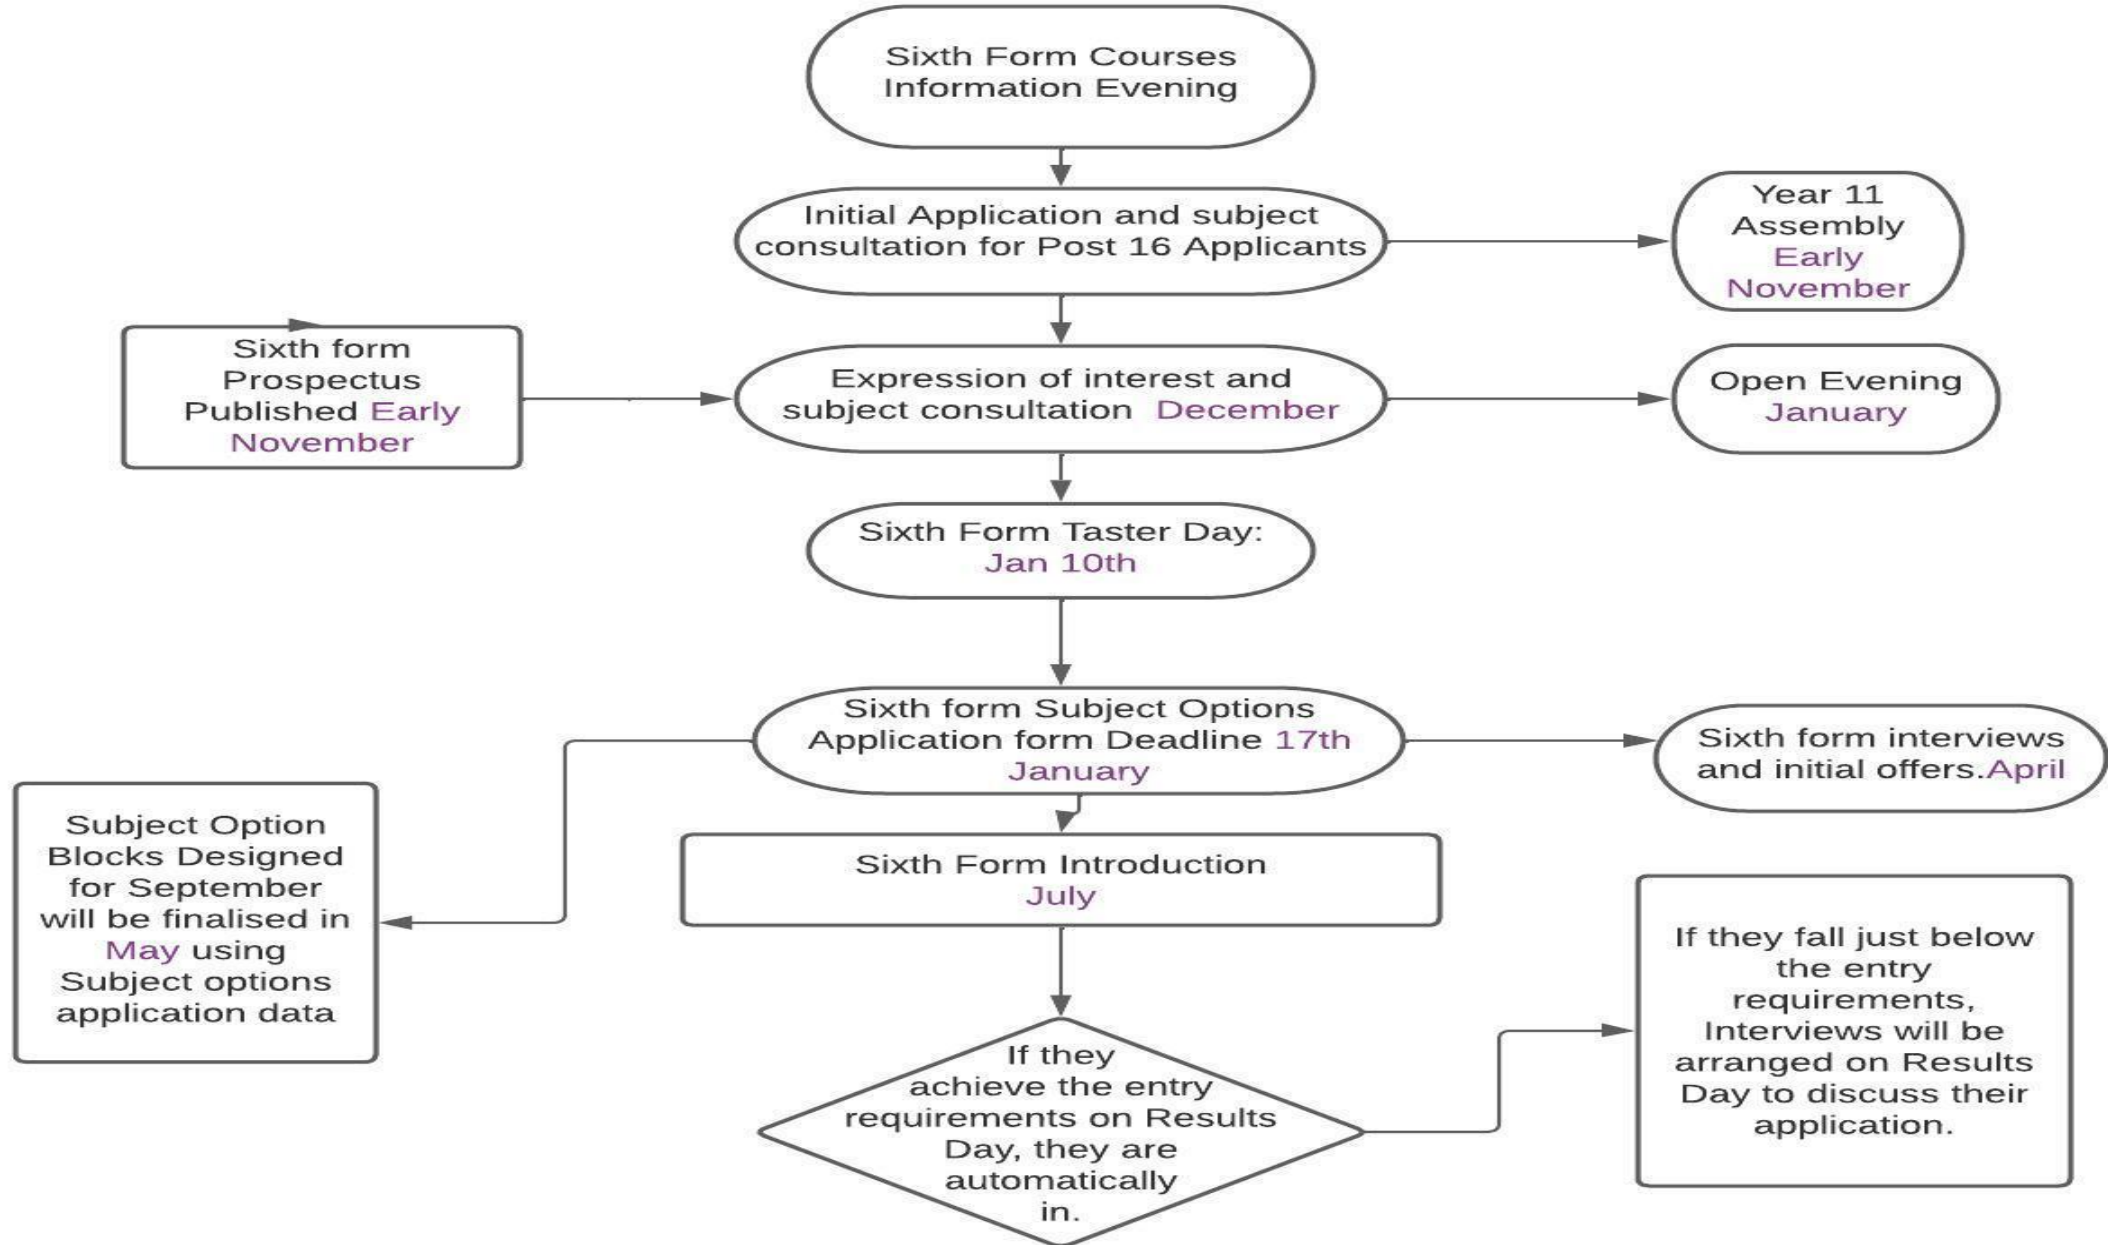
Sixth Form Courses Information Evening

Initial Application and subject consultation for Post 16 Applicants

Year 11 Assembly Early November

Sixth form Prospectus Published Early November

Expression of interest and subject consultation December

Open Evening January

Sixth Form Taster Day: Jan 10th

Sixth form Subject Options Application form Deadline 17th January

Sixth form interviews and initial offers.April

Subject Option Blocks Designed for September will be finalised in May using Subject options application data

Sixth Form Introduction July

If they achieve the entry requirements on Results Day, they are automatically in.

If they fall just below the entry requirements, Interviews will be arranged on Results Day to discuss their application.